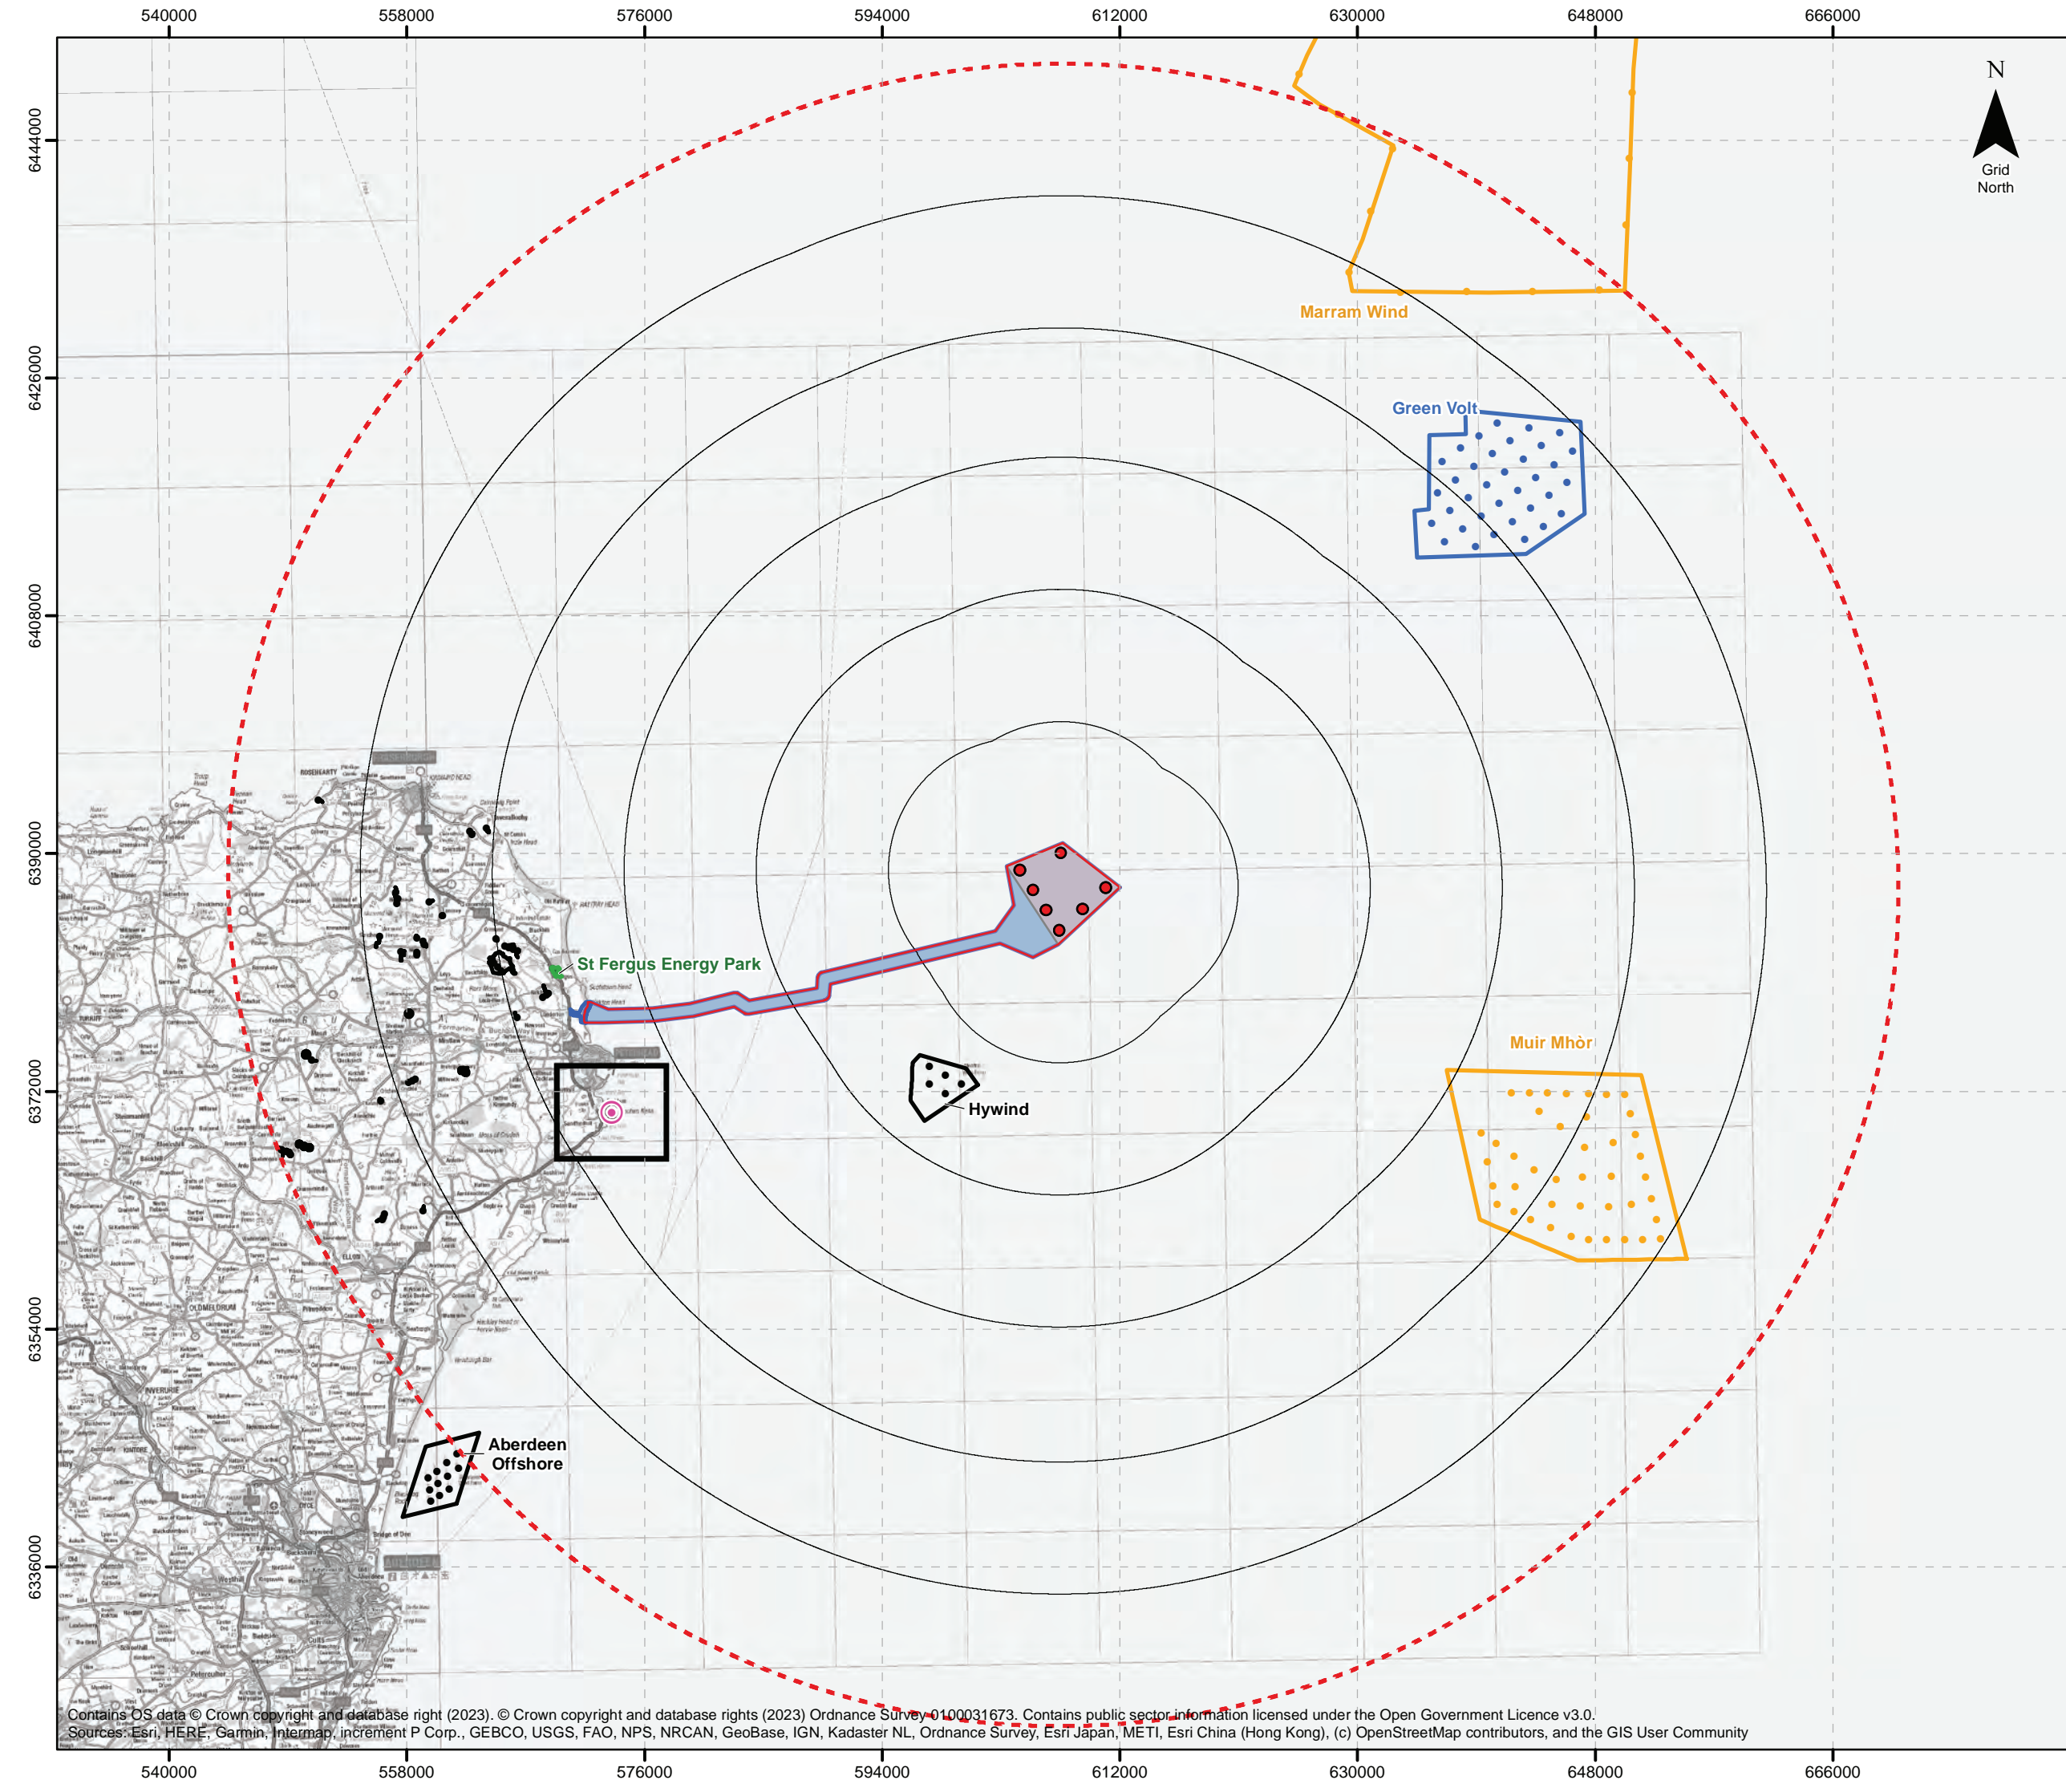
540000 558000 576000 594000 612000 630000 648000 666000

6444000
6426000
6408000
6390000
6372000
6354000
6336000

N
Grid North

Marram Wind

Green Volt

St Fergus Energy Park

Muir Mhòr

Hywind

Aberdeen Offshore

Contains OS data © Crown copyright and database right (2023). © Crown copyright and database rights (2023) Ordnance Survey 0100031673. Contains public sector information licensed under the Open Government Licence v3.0.
Sources: Esri, HERE, Garmin, Intermap, increment P Corp., GEBCO, USGS, FAO, NPS, NRCAN, GeoBase, IGN, Kadaster NL, Ordnance Survey, Esri Japan, METI, Esri China (Hong Kong), (c) OpenStreetMap contributors, and the GIS User Community

540000 558000 576000 594000 612000 630000 648000 666000